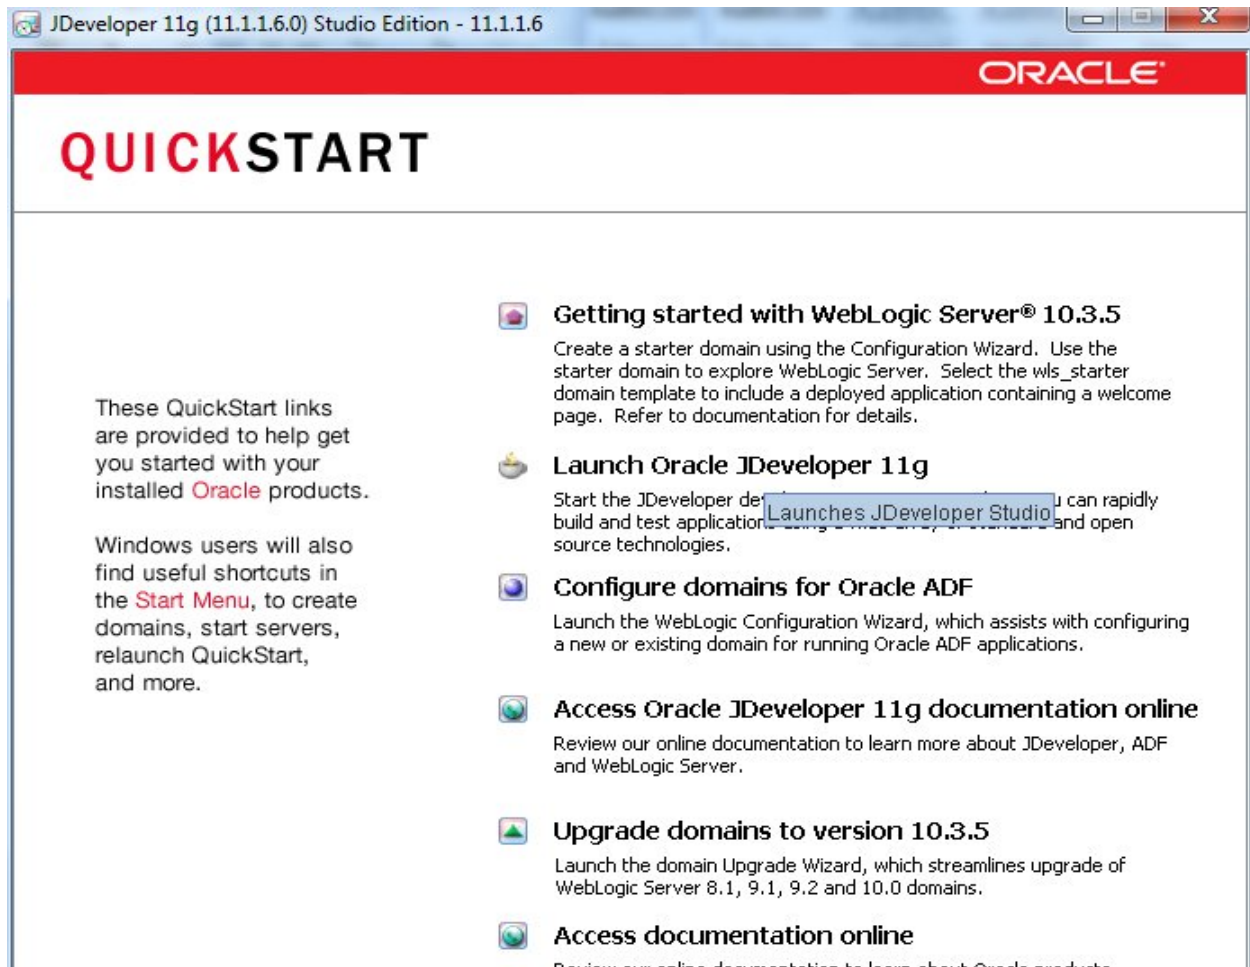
JDeveloper 11g (11.1.1.6.0) Studio Edition - 11.1.1.6

ORACLE

QUICKSTART

These QuickStart links are provided to help get you started with your installed Oracle products.

Windows users will also find useful shortcuts in the Start Menu, to create domains, start servers, relaunch QuickStart, and more.

Getting started with WebLogic Server® 10.3.5

Create a starter domain using the Configuration Wizard. Use the starter domain to explore WebLogic Server. Select the wls_starter domain template to include a deployed application containing a welcome page. Refer to documentation for details.

Launch Oracle JDeveloper 11g

Start the JDeveloper de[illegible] Launches JDeveloper Studio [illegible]u can rapidly build and test application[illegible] and open source technologies.

Configure domains for Oracle ADF

Launch the WebLogic Configuration Wizard, which assists with configuring a new or existing domain for running Oracle ADF applications.

Access Oracle JDeveloper 11g documentation online

Review our online documentation to learn more about JDeveloper, ADF and WebLogic Server.

Upgrade domains to version 10.3.5

Launch the domain Upgrade Wizard, which streamlines upgrade of WebLogic Server 8.1, 9.1, 9.2 and 10.0 domains.

Access documentation online

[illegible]